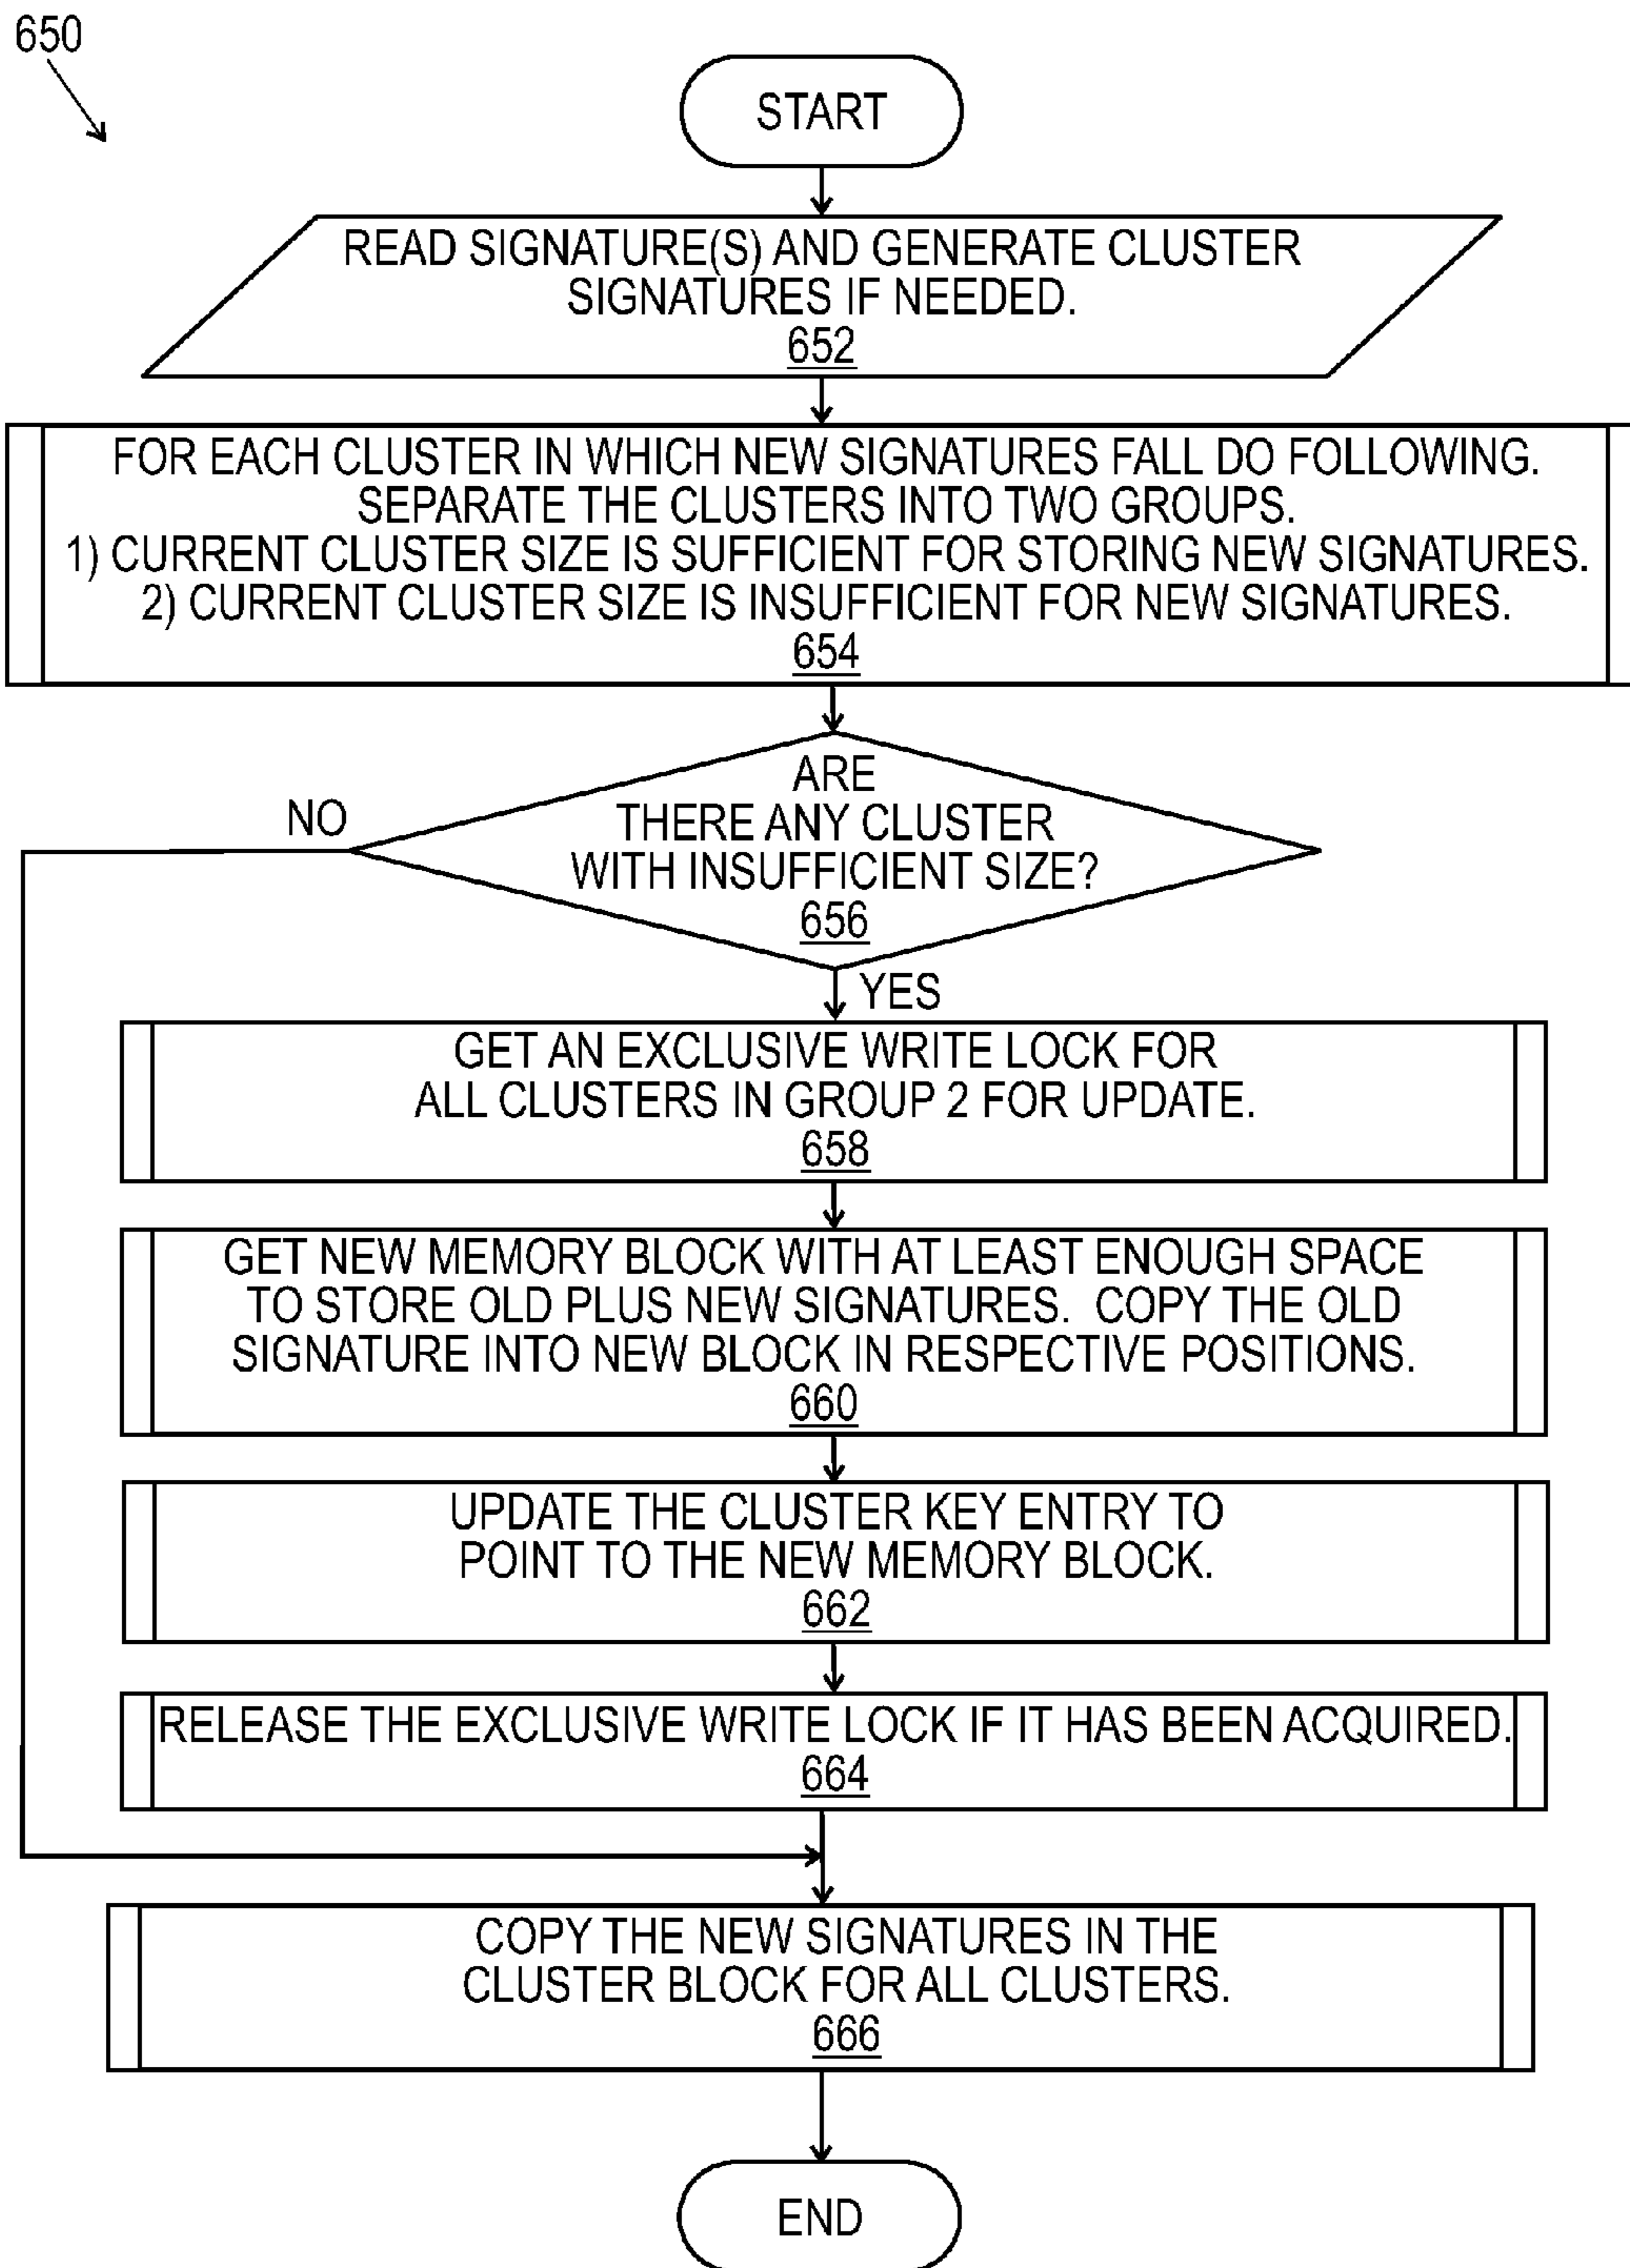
650

START

READ SIGNATURE(S) AND GENERATE CLUSTER SIGNATURES IF NEEDED.
652

FOR EACH CLUSTER IN WHICH NEW SIGNATURES FALL DO FOLLOWING.
SEPARATE THE CLUSTERS INTO TWO GROUPS.
1) CURRENT CLUSTER SIZE IS SUFFICIENT FOR STORING NEW SIGNATURES.
2) CURRENT CLUSTER SIZE IS INSUFFICIENT FOR NEW SIGNATURES.
654

ARE THERE ANY CLUSTER WITH INSUFFICIENT SIZE?
656

NO

YES

GET AN EXCLUSIVE WRITE LOCK FOR ALL CLUSTERS IN GROUP 2 FOR UPDATE.
658

GET NEW MEMORY BLOCK WITH AT LEAST ENOUGH SPACE TO STORE OLD PLUS NEW SIGNATURES. COPY THE OLD SIGNATURE INTO NEW BLOCK IN RESPECTIVE POSITIONS.
660

UPDATE THE CLUSTER KEY ENTRY TO POINT TO THE NEW MEMORY BLOCK.
662

RELEASE THE EXCLUSIVE WRITE LOCK IF IT HAS BEEN ACQUIRED.
664

COPY THE NEW SIGNATURES IN THE CLUSTER BLOCK FOR ALL CLUSTERS.
666

END